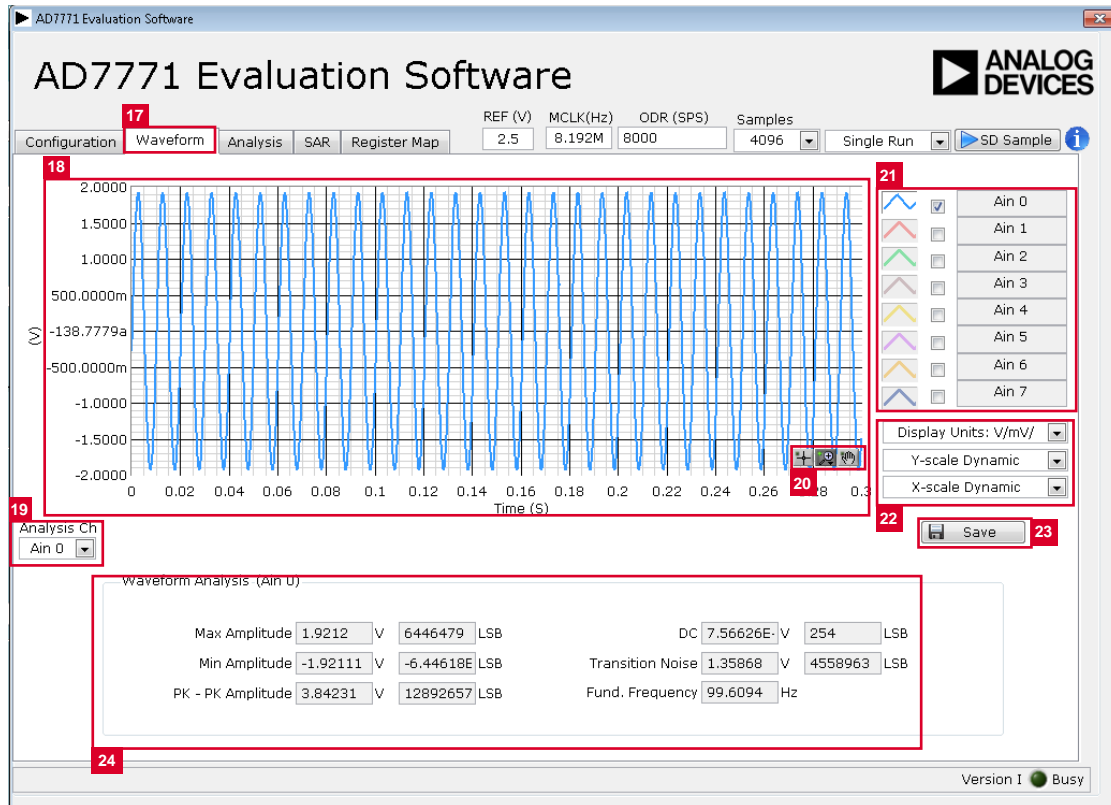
AD7771 Evaluation Software

AD7771 Evaluation Software

ANALOG DEVICES

17

Configuration | Waveform | Analysis | SAR | Register Map

REF (V) 2.5
MCLK(Hz) 8.192M
ODR (SPS) 8000
Samples 4096
Single Run
SD Sample

18

2.0000
1.5000
1.0000
500.0000m
-138.7779a
-500.0000m
-1.0000
-1.5000
-2.0000

(V)

0 0.02 0.04 0.06 0.08 0.1 0.12 0.14 0.16 0.18 0.2 0.22 0.24 0.26 0.28 0.3

Time (S)

20

21

Ain 0
Ain 1
Ain 2
Ain 3
Ain 4
Ain 5
Ain 6
Ain 7

Display Units: V/mV/
Y-scale Dynamic
X-scale Dynamic

22

Save

23

19

Analysis Ch
Ain 0

Waveform Analysis (Ain 0)

| | | | | |
|---|---|---|---|---|
| Max Amplitude | 1.9212 | V | 6446479 | LSB |
| Min Amplitude | -1.92111 | V | -6.44618E | LSB |
| PK - PK Amplitude | 3.84231 | V | 12892657 | LSB |

| | | | | |
|---|---|---|---|---|
| DC | 7.56626E- | V | 254 | LSB |
| Transition Noise | 1.35868 | V | 4558963 | LSB |
| Fund. Frequency | 99.6094 | Hz | | |

24

Version I Busy